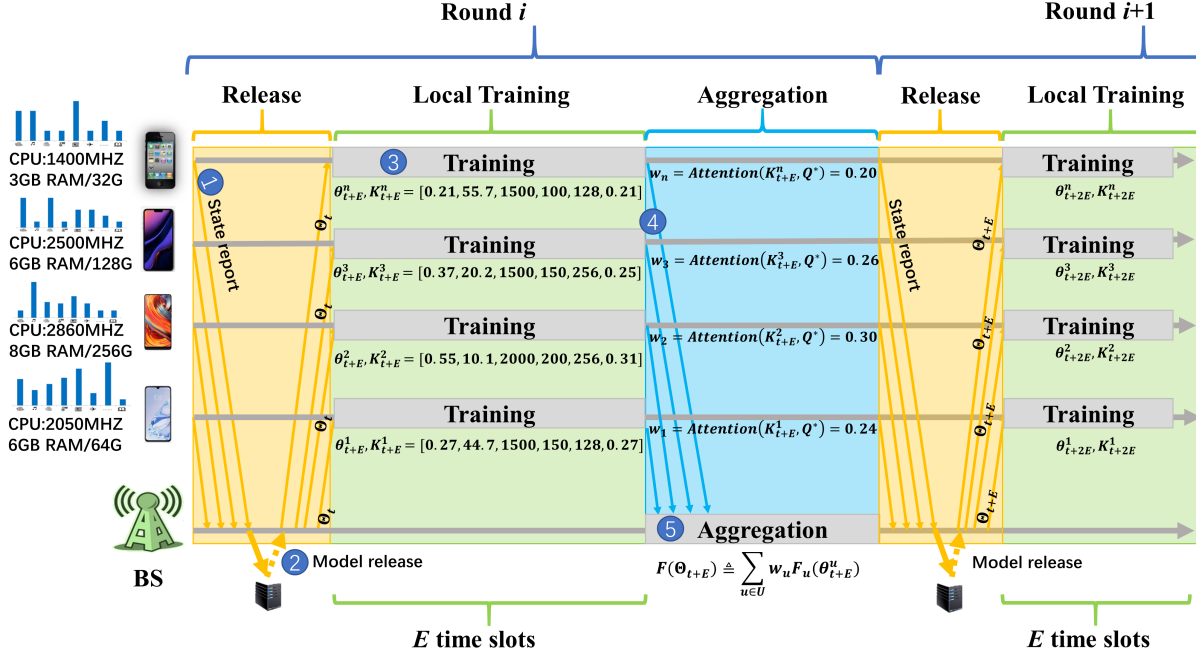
Round $i$

Round $i$+1

Release

Local Training

Aggregation

Release

Local Training

CPU:1400MHZ
3GB RAM/32G

CPU:2500MHZ
6GB RAM/128G

CPU:2860MHZ
8GB RAM/256G

CPU:2050MHZ
6GB RAM/64G

BS

1 State report

$\Theta_t$

$\Theta_t$

$\Theta_t$

$\Theta_t$

3 Training

$\theta^n_{t+E}, K^n_{t+E} = [0.21, 55.7, 1500, 100, 128, 0.21]$

Training

$\theta^3_{t+E}, K^3_{t+E} = [0.37, 20.2, 1500, 150, 256, 0.25]$

Training

$\theta^2_{t+E}, K^2_{t+E} = [0.55, 10.1, 2000, 200, 256, 0.31]$

Training

$\theta^1_{t+E}, K^1_{t+E} = [0.27, 44.7, 1500, 150, 128, 0.27]$

$w_n = Attention(K^n_{t+E}, Q^*) = 0.20$

4

$w_3 = Attention(K^3_{t+E}, Q^*) = 0.26$

$w_2 = Attention(K^2_{t+E}, Q^*) = 0.30$

$w_1 = Attention(K^1_{t+E}, Q^*) = 0.24$

5 Aggregation

$F(\Theta_{t+E}) \triangleq \sum_{u \in U} w_u F_u(\theta^u_{t+E})$

2 Model release

State report

$\Theta_{t+E}$

$\Theta_{t+E}$

$\Theta_{t+E}$

$\Theta_{t+E}$

Model release

Training

$\theta^n_{t+2E}, K^n_{t+2E}$

Training

$\theta^3_{t+2E}, K^3_{t+2E}$

Training

$\theta^2_{t+2E}, K^2_{t+2E}$

Training

$\theta^1_{t+2E}, K^1_{t+2E}$

$E$ time slots

$E$ time slots